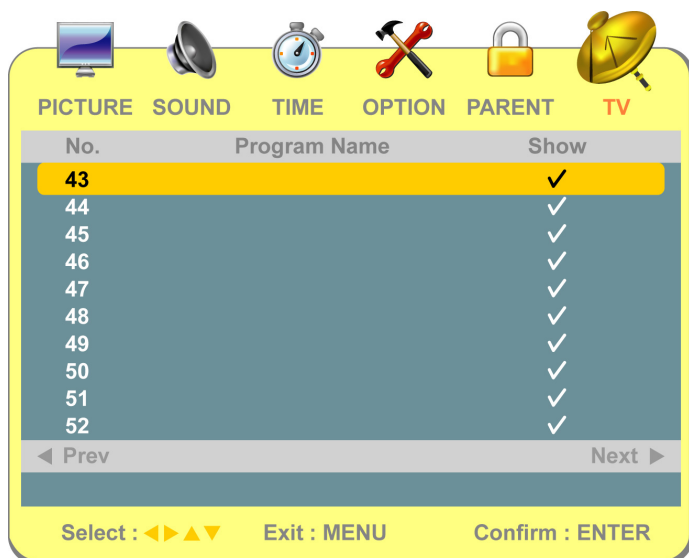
PICTURE SOUND TIME OPTION PARENT TV

| No. | Program Name | Show |
|---|---|---|
| 43 | | ✓ |
| 44 | | ✓ |
| 45 | | ✓ |
| 46 | | ✓ |
| 47 | | ✓ |
| 48 | | ✓ |
| 49 | | ✓ |
| 50 | | ✓ |
| 51 | | ✓ |
| 52 | | ✓ |

◀ Prev Next ▶

Select : ◀▶▲▼ Exit : MENU Confirm : ENTER